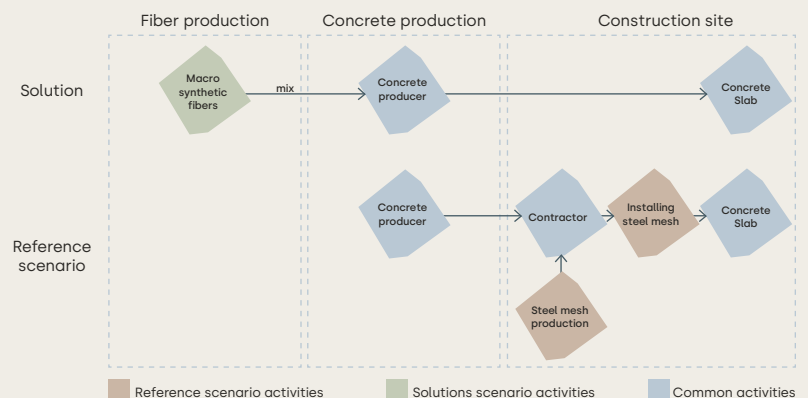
Fiber production

Concrete production

Construction site

Solution

Macro synthetic fibers

mix

Concrete producer

Concrete Slab

Reference scenario

Concrete producer

Contractor

Installing steel mesh

Concrete Slab

Steel mesh production

Reference scenario activities

Solutions scenario activities

Common activities